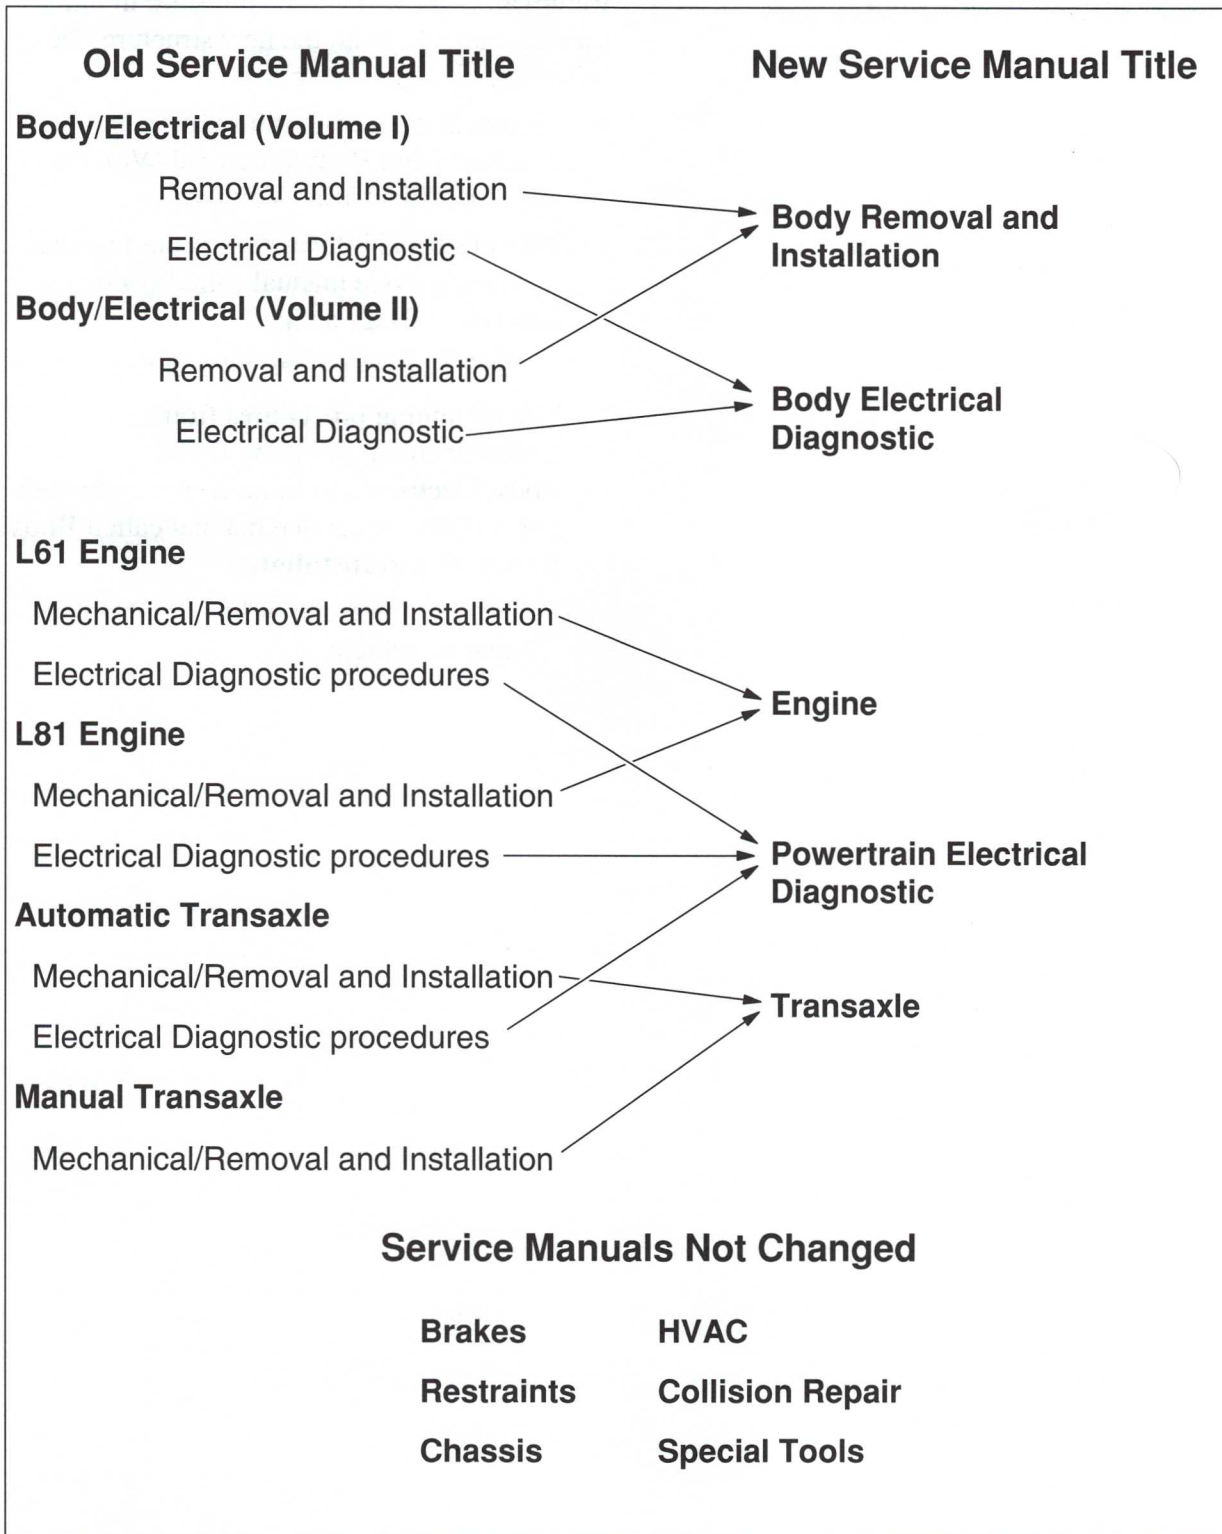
Old Service Manual Title

New Service Manual Title

Body/Electrical (Volume I)

Removal and Installation

Electrical Diagnostic

Body/Electrical (Volume II)

Removal and Installation

Electrical Diagnostic

Body Removal and Installation

Body Electrical Diagnostic

L61 Engine

Mechanical/Removal and Installation

Electrical Diagnostic procedures

L81 Engine

Mechanical/Removal and Installation

Electrical Diagnostic procedures

Automatic Transaxle

Mechanical/Removal and Installation

Electrical Diagnostic procedures

Manual Transaxle

Mechanical/Removal and Installation

Engine

Powertrain Electrical Diagnostic

Transaxle

Service Manuals Not Changed

Brakes

Restraints

Chassis

HVAC

Collision Repair

Special Tools